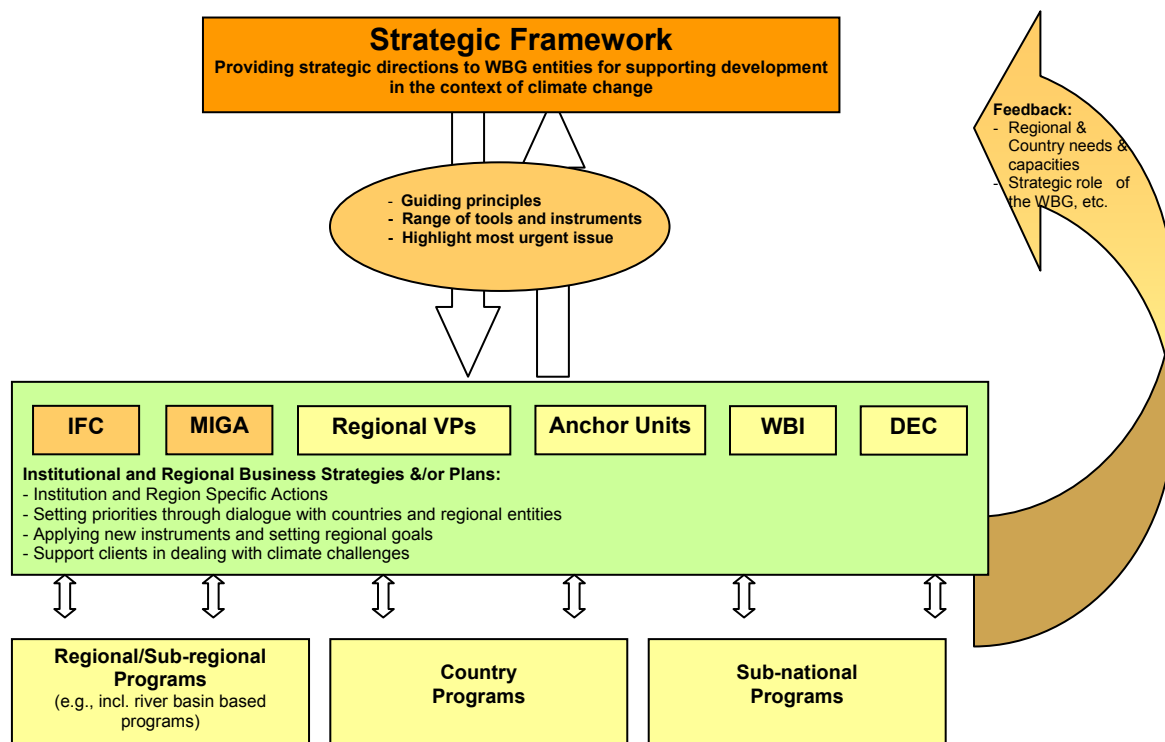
Strategic Framework
Providing strategic directions to WBG entities for supporting development in the context of climate change

- Guiding principles
- Range of tools and instruments
- Highlight most urgent issue

Feedback:
- Regional & Country needs & capacities
- Strategic role of the WBG, etc.

IFC

MIGA

Regional VPs

Anchor Units

WBI

DEC

Institutional and Regional Business Strategies &/or Plans:
- Institution and Region Specific Actions
- Setting priorities through dialogue with countries and regional entities
- Applying new instruments and setting regional goals
- Support clients in dealing with climate challenges

Regional/Sub-regional Programs
(e.g., incl. river basin based programs)

Country Programs

Sub-national Programs